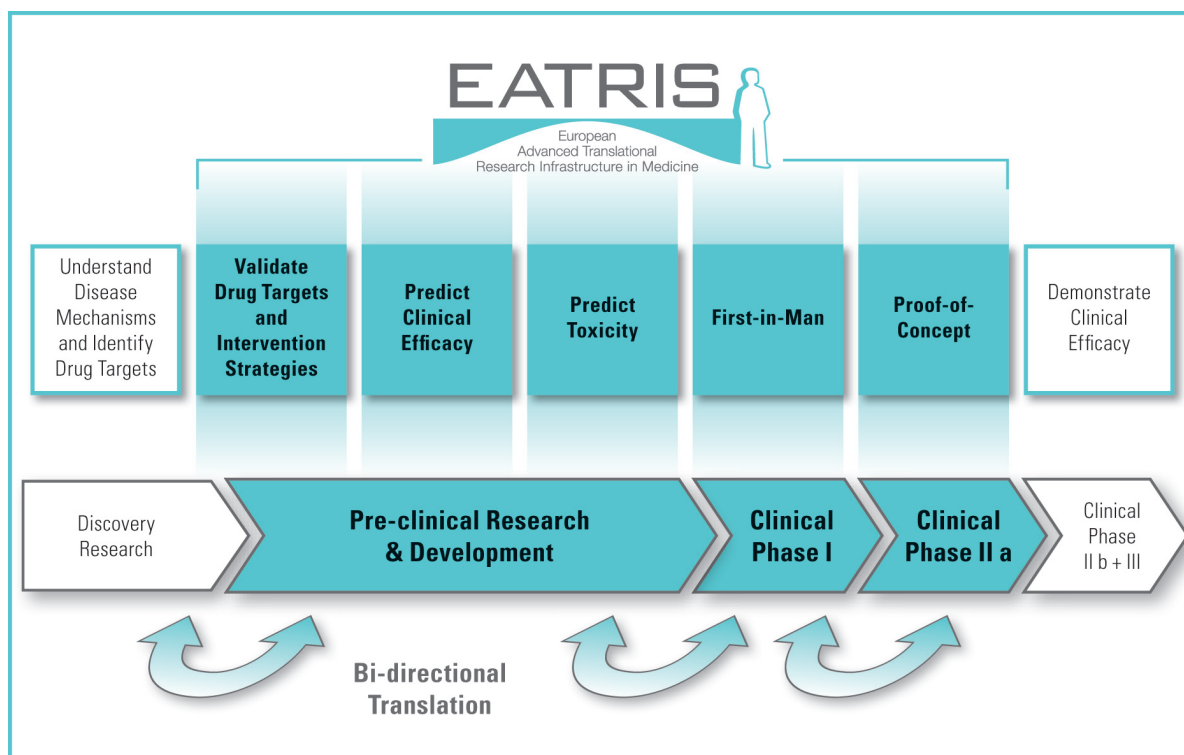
EATRIS
European Advanced Translational Research Infrastructure in Medicine

Understand Disease Mechanisms and Identify Drug Targets

Validate Drug Targets and Intervention Strategies

Predict Clinical Efficacy

Predict Toxicity

First-in-Man

Proof-of-Concept

Demonstrate Clinical Efficacy

Discovery Research

Pre-clinical Research & Development

Clinical Phase I

Clinical Phase II a

Clinical Phase II b + III

Bi-directional Translation